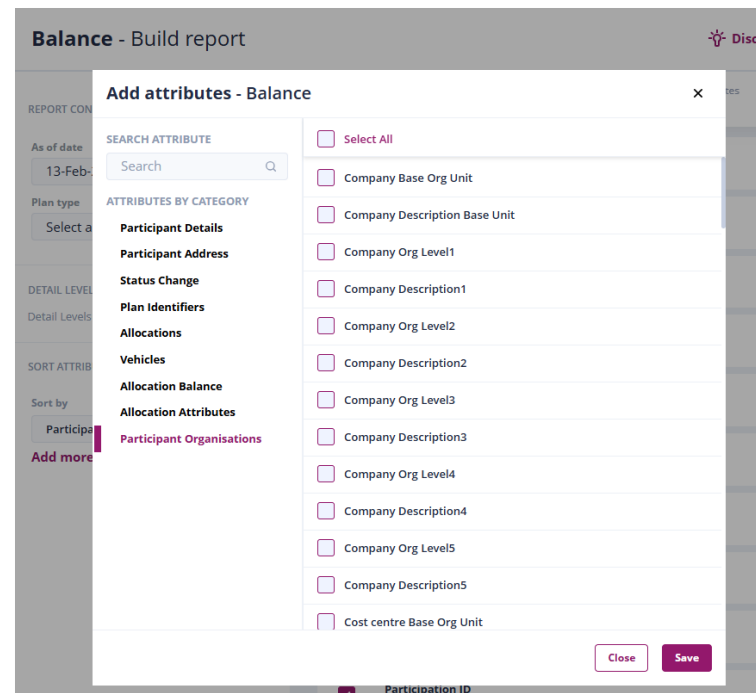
Balance - Build report

Disc

REPORT CON

As of date

13-Feb-

Plan type

Select a

DETAIL LEVEL

Detail Levels

SORT ATTRIB

Sort by

Participa

Add more

tes

Add attributes - Balance

×

SEARCH ATTRIBUTE

Search

ATTRIBUTES BY CATEGORY

Participant Details

Participant Address

Status Change

Plan Identifiers

Allocations

Vehicles

Allocation Balance

Allocation Attributes

Participant Organisations

Select All

Company Base Org Unit

Company Description Base Unit

Company Org Level1

Company Description1

Company Org Level2

Company Description2

Company Org Level3

Company Description3

Company Org Level4

Company Description4

Company Org Level5

Company Description5

Cost centre Base Org Unit

Close

Save

Participation ID